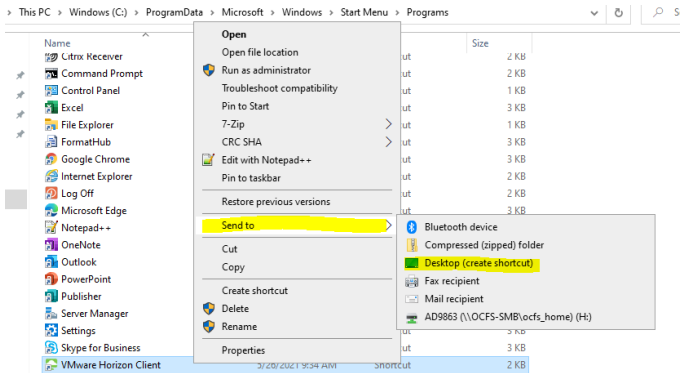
This PC > Windows (C:) > ProgramData > Microsoft > Windows > Start Menu > Programs

Name
Size

Citrix Receiver
Command Prompt
Control Panel
Excel
File Explorer
FormatHub
Google Chrome
Internet Explorer
Log Off
Microsoft Edge
Notepad++
OneNote
Outlook
PowerPoint
Publisher
Server Manager
Settings
Skype for Business
VMware Horizon Client

2 KB
2 KB
2 KB
3 KB
1 KB
2 KB
3 KB
2 KB
2 KB
3 KB
2 KB
3 KB
3 KB
3 KB
3 KB
2 KB
2 KB
3 KB
2 KB

5/26/2021 9:34 AM
Shortcut

Open
Open file location
Run as administrator
Troubleshoot compatibility
Pin to Start
7-Zip
CRC SHA
Edit with Notepad++
Pin to taskbar
Restore previous versions
Send to
Cut
Copy
Create shortcut
Delete
Rename
Properties

Bluetooth device
Compressed (zipped) folder
Desktop (create shortcut)
Fax recipient
Mail recipient
AD9863 (\\OCFS-SMB\ocfs_home) (H:)